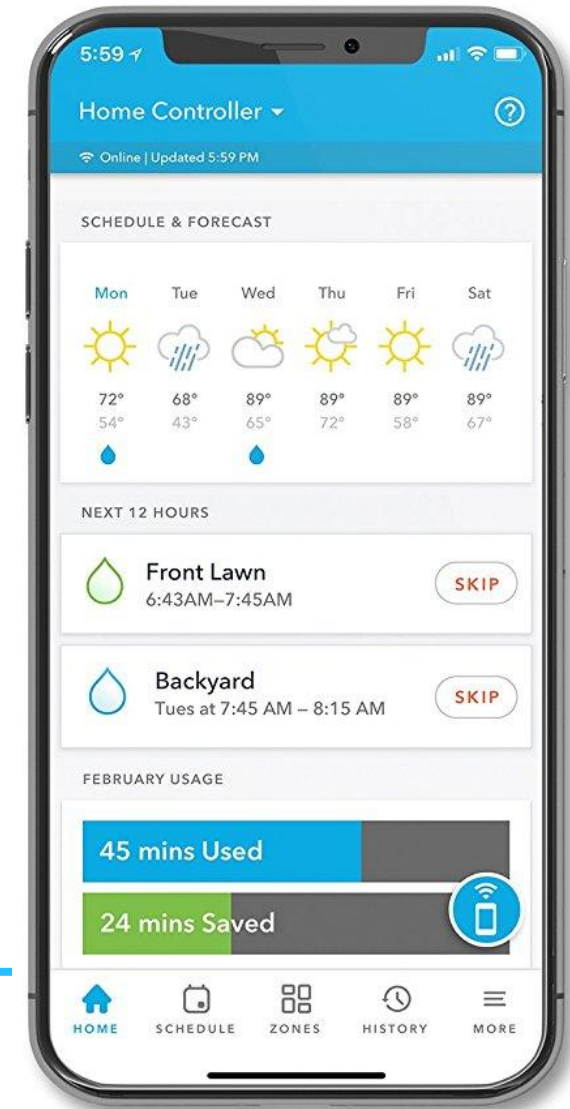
5:59

Home Controller

Online | Updated 5:59 PM

SCHEDULE & FORECAST

| Mon | Tue | Wed | Thu | Fri | Sat |
|---|---|---|---|---|---|
| 72° | 68° | 89° | 89° | 89° | 89° |
| 54° | 43° | 65° | 72° | 58° | 67° |

NEXT 12 HOURS

Front Lawn
6:43AM–7:45AM
SKIP

Backyard
Tues at 7:45 AM – 8:15 AM
SKIP

FEBRUARY USAGE

45 mins Used

24 mins Saved

HOME SCHEDULE ZONES HISTORY MORE